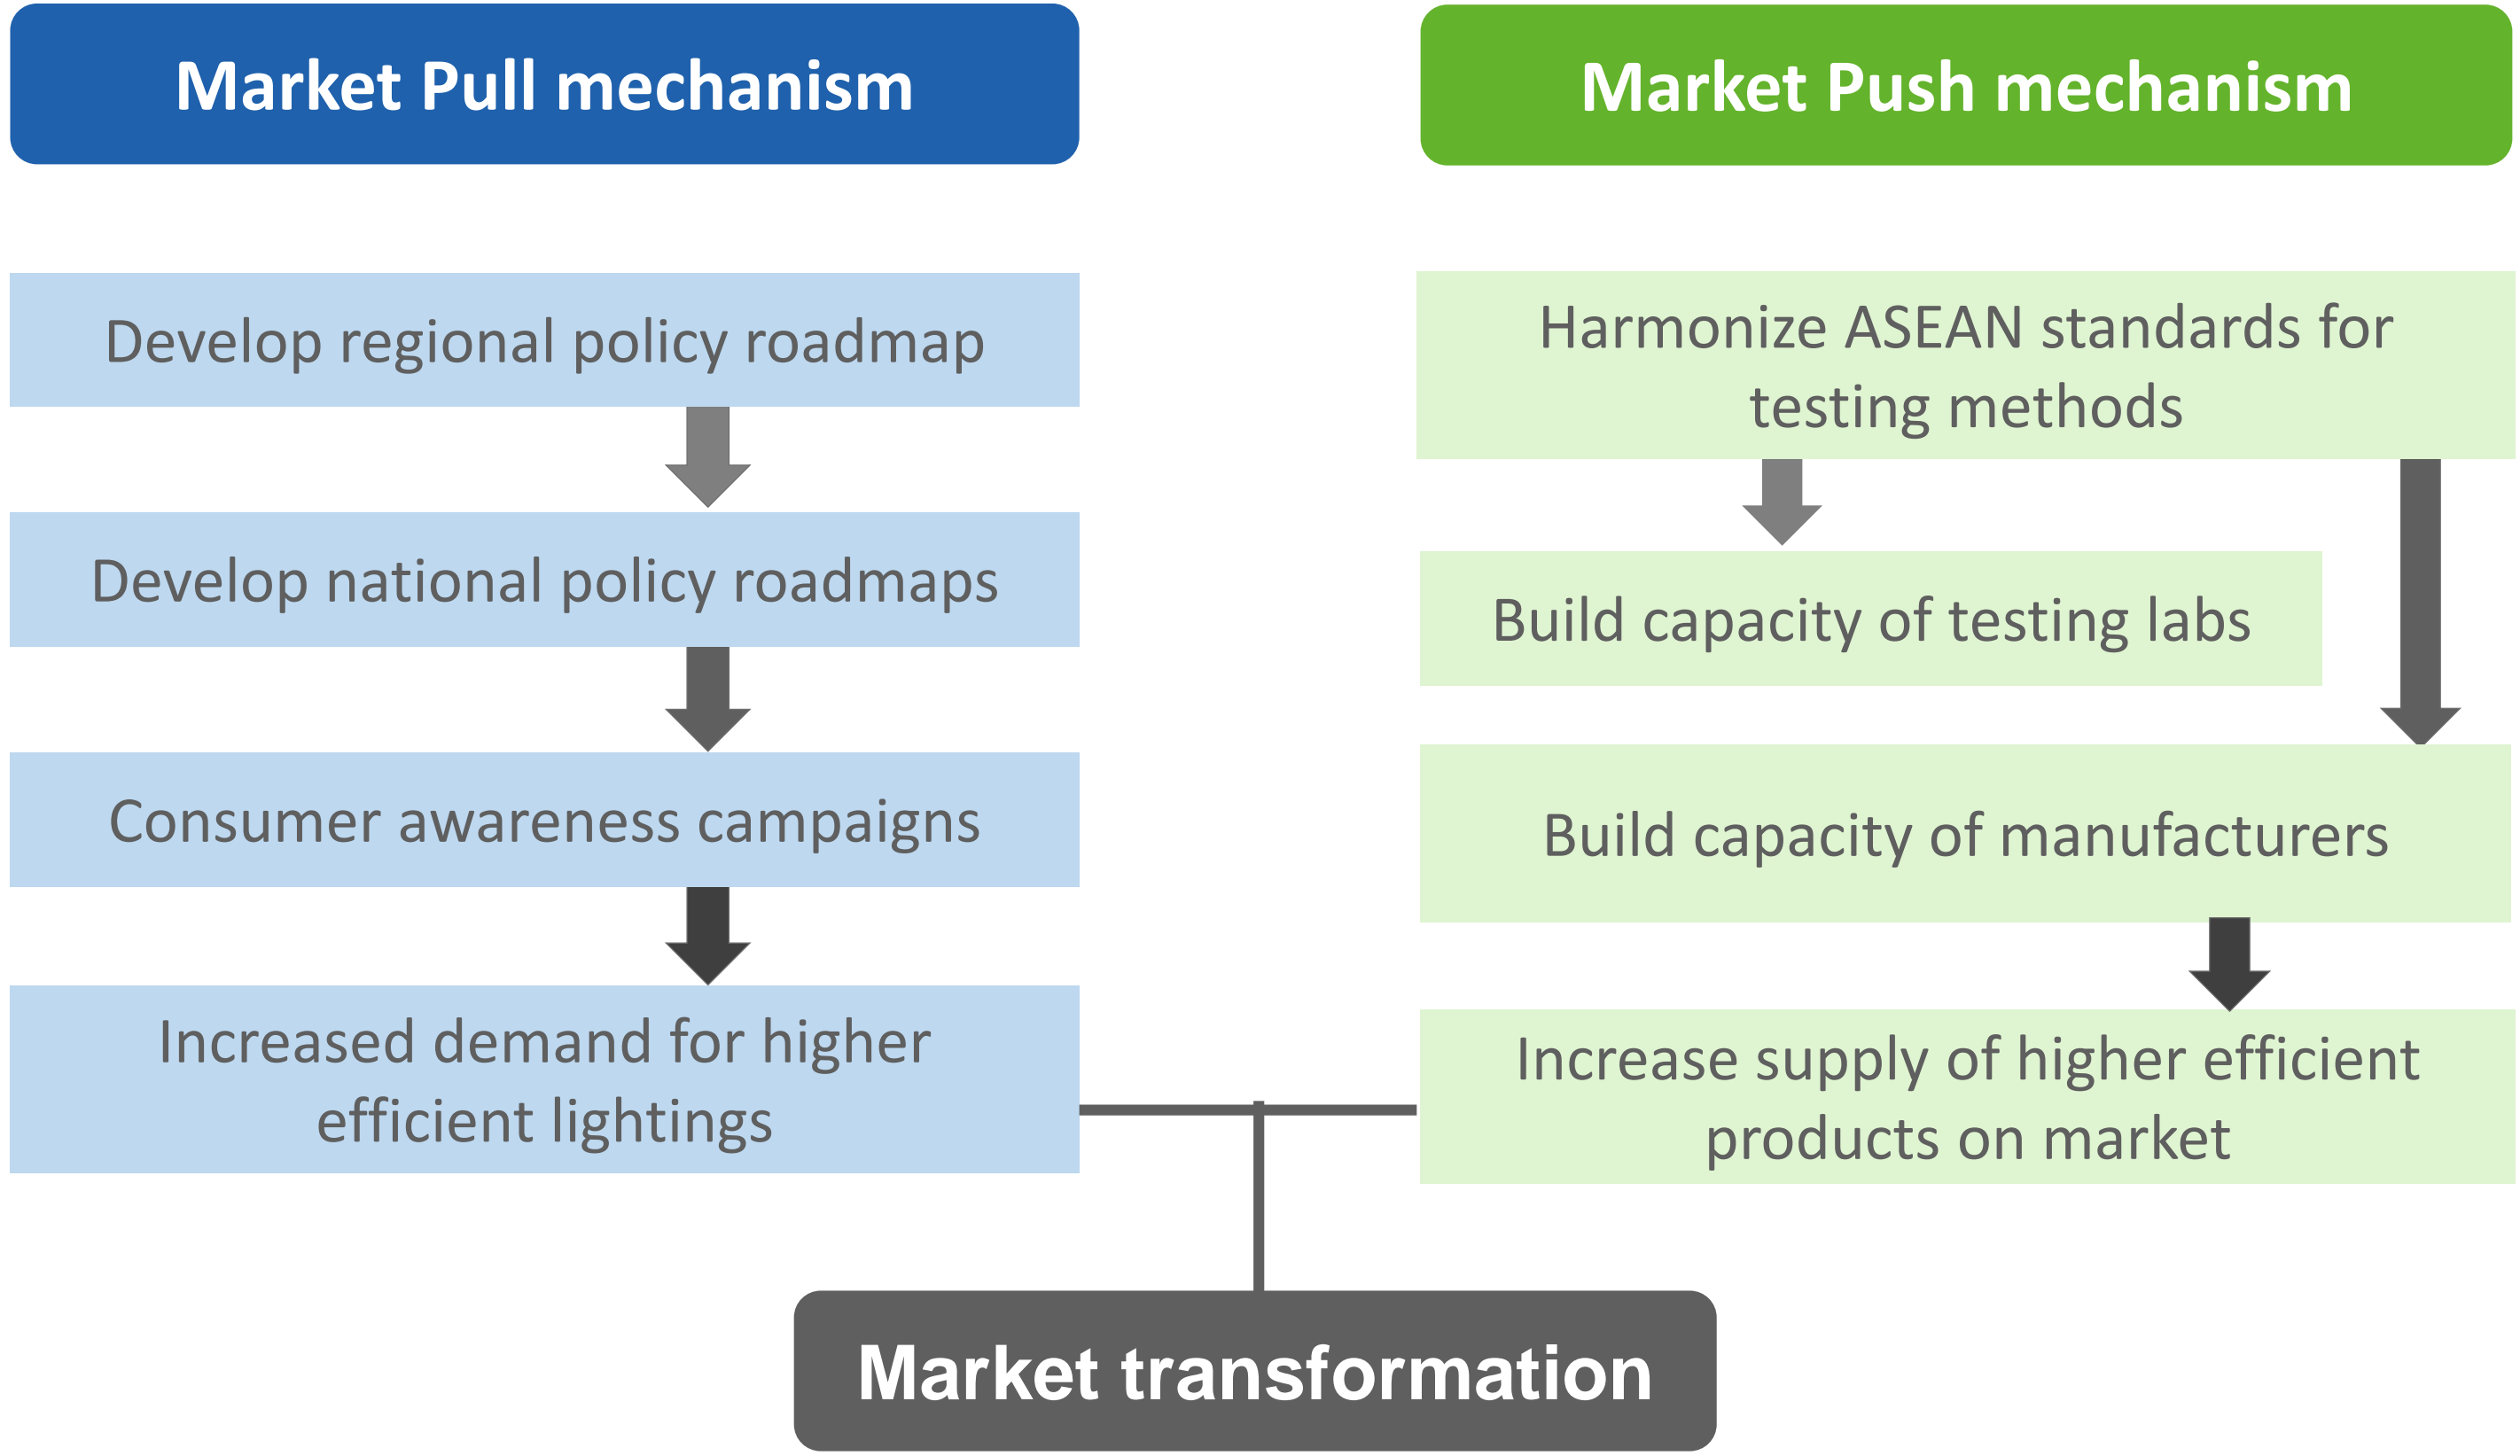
Market Pull mechanism

Develop regional policy roadmap

Develop national policy roadmaps

Consumer awareness campaigns

Increased demand for higher efficient lightings

Market Push mechanism

Harmonize ASEAN standards for testing methods

Build capacity of testing labs

Build capacity of manufacturers

Increase supply of higher efficient products on market

Market transformation